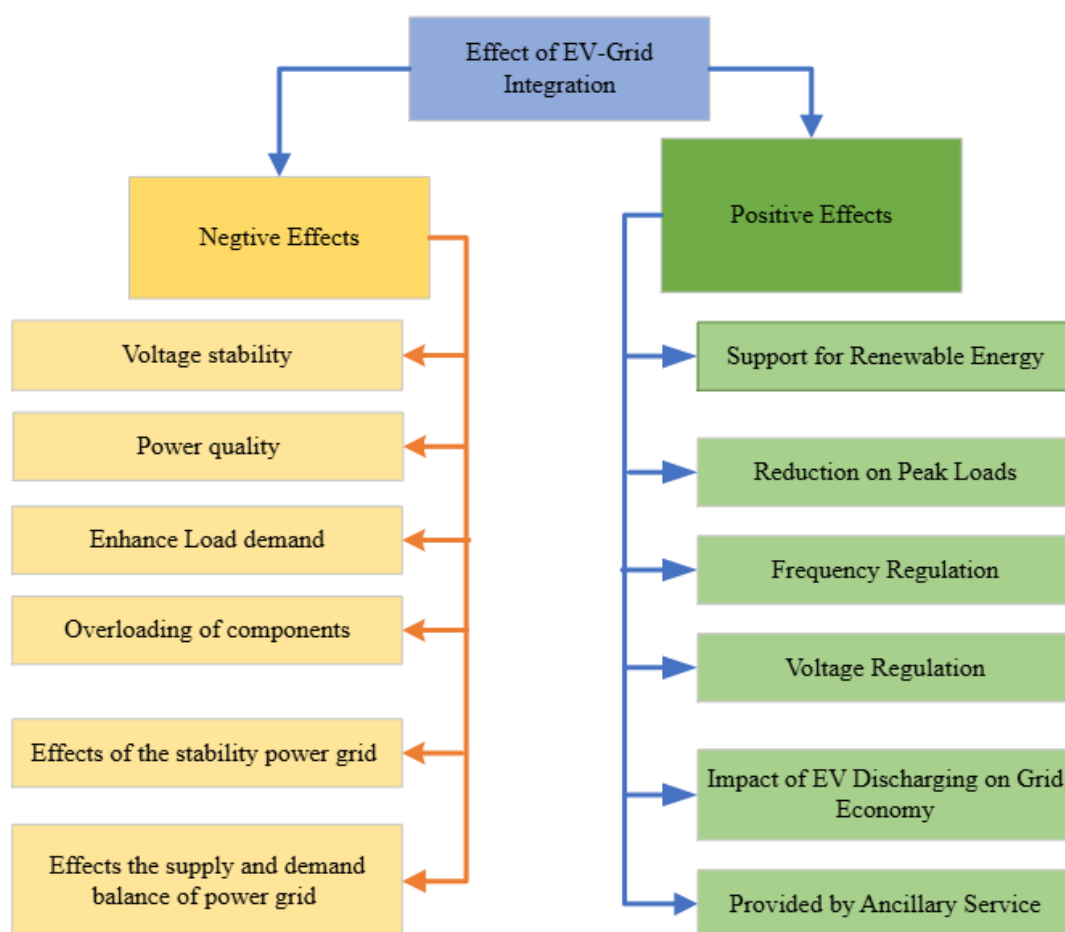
Effect of EV-Grid Integration

Negtive Effects

Voltage stability

Power quality

Enhance Load demand

Overloading of components

Effects of the stability power grid

Effects the supply and demand balance of power grid

Positive Effects

Support for Renewable Energy

Reduction on Peak Loads

Frequency Regulation

Voltage Regulation

Impact of EV Discharging on Grid Economy

Provided by Ancillary Service